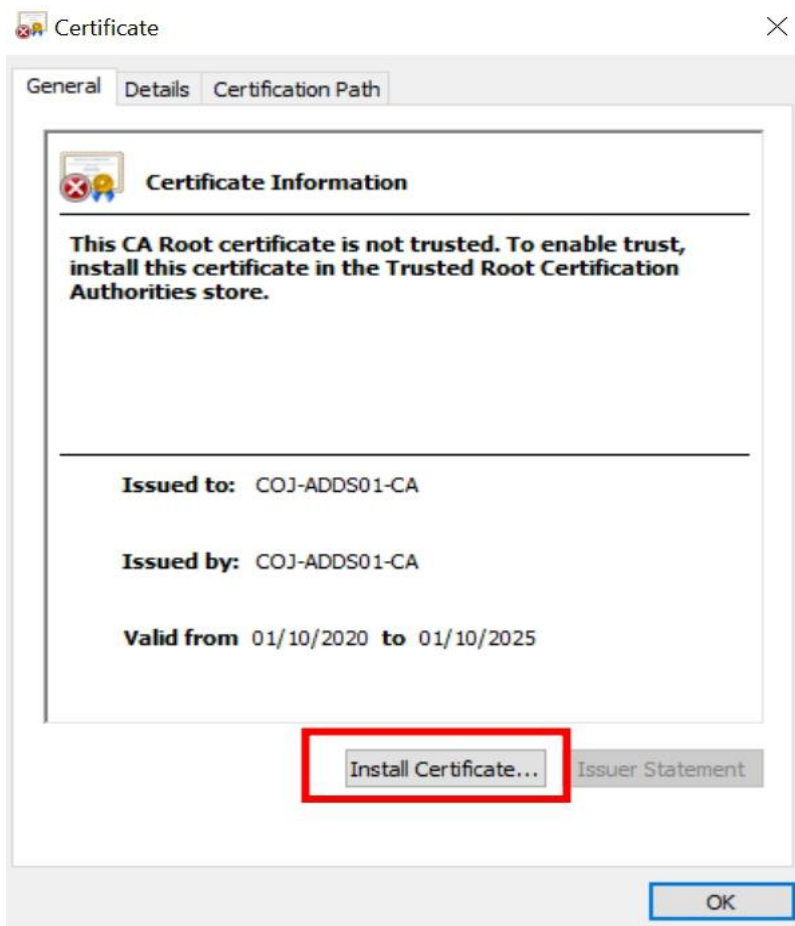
Certificate

General | Details | Certification Path

Certificate Information

This CA Root certificate is not trusted. To enable trust, install this certificate in the Trusted Root Certification Authorities store.

Issued to: COJ-ADDS01-CA

Issued by: COJ-ADDS01-CA

Valid from 01/10/2020 to 01/10/2025

Install Certificate... | Issuer Statement

OK